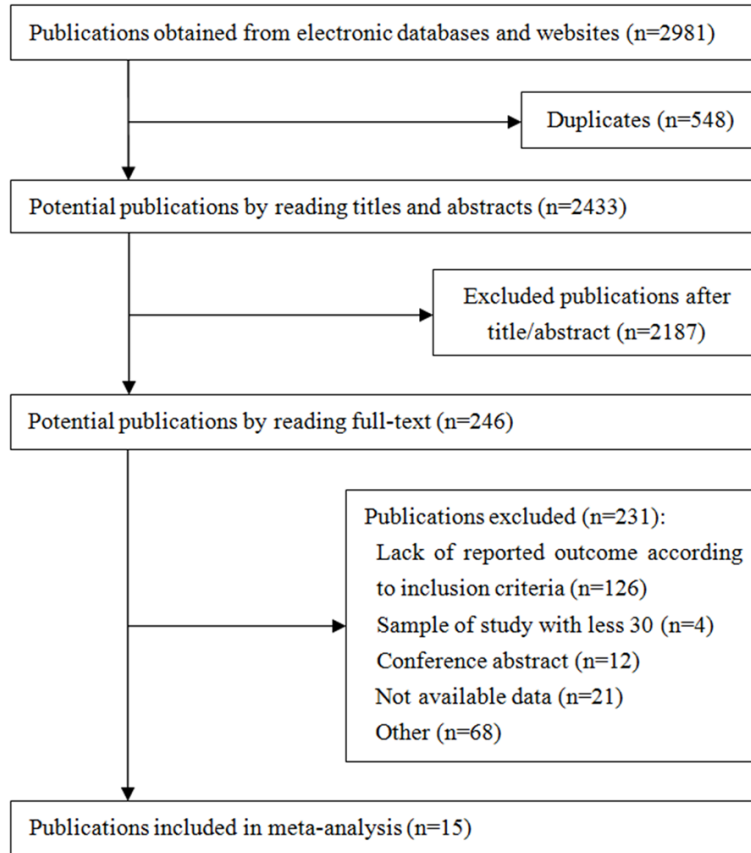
Publications obtained from electronic databases and websites (n=2981)

Duplicates (n=548)

Potential publications by reading titles and abstracts (n=2433)

Excluded publications after title/abstract (n=2187)

Potential publications by reading full-text (n=246)

Publications excluded (n=231):
Lack of reported outcome according to inclusion criteria (n=126)
Sample of study with less 30 (n=4)
Conference abstract (n=12)
Not available data (n=21)
Other (n=68)

Publications included in meta-analysis (n=15)